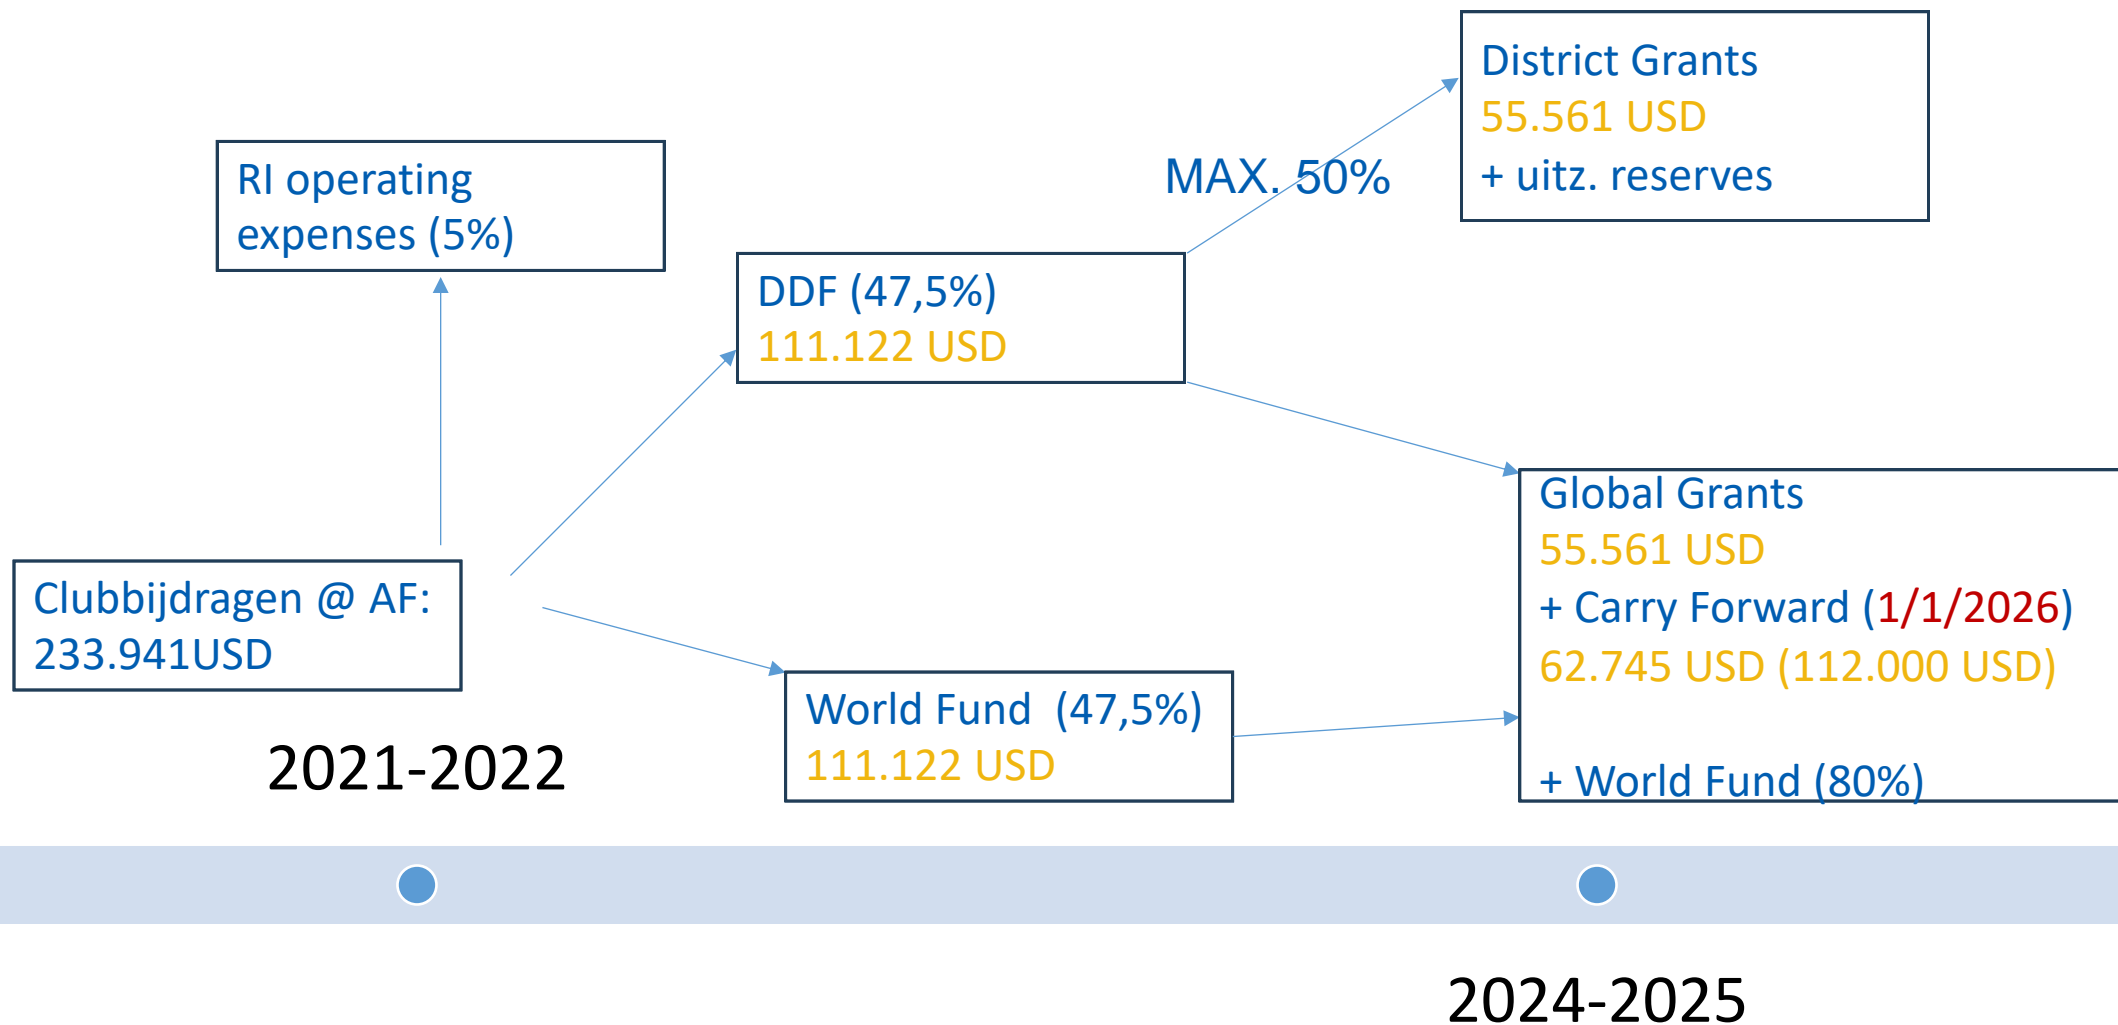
RI operating expenses (5%)

District Grants
55.561 USD
+ uitz. reserves

MAX. 50%

DDF (47,5%)
111.122 USD

Global Grants
55.561 USD
+ Carry Forward (1/1/2026)
62.745 USD (112.000 USD)

+ World Fund (80%)

Clubbijdragen @ AF:
233.941USD

World Fund (47,5%)
111.122 USD

2021-2022

2024-2025